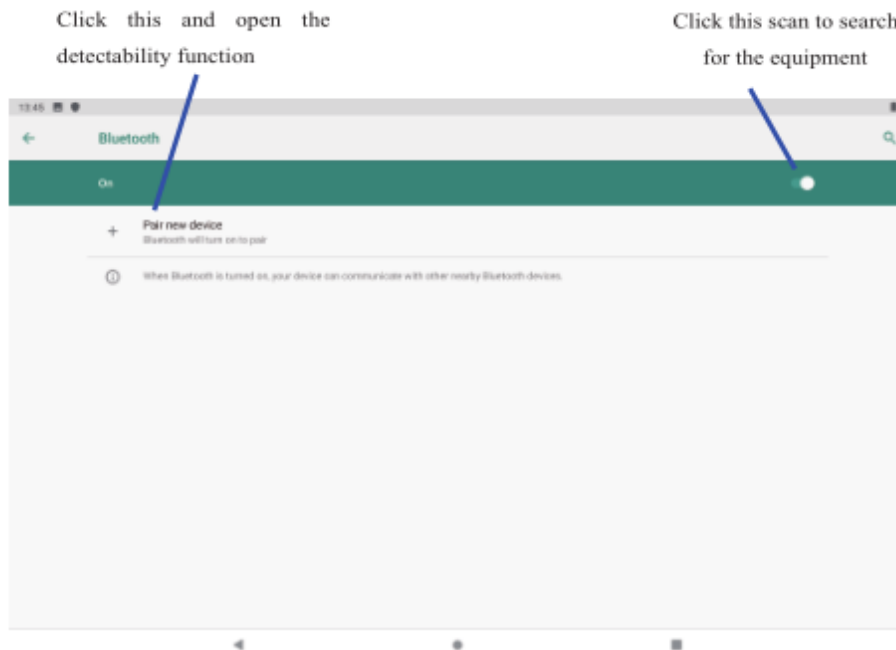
Click this and open the detectability function

Click this scan to search for the equipment

13:45

Bluetooth

On

Pair new device
Bluetooth will turn on to pair

When Bluetooth is turned on, your device can communicate with other nearby Bluetooth devices.